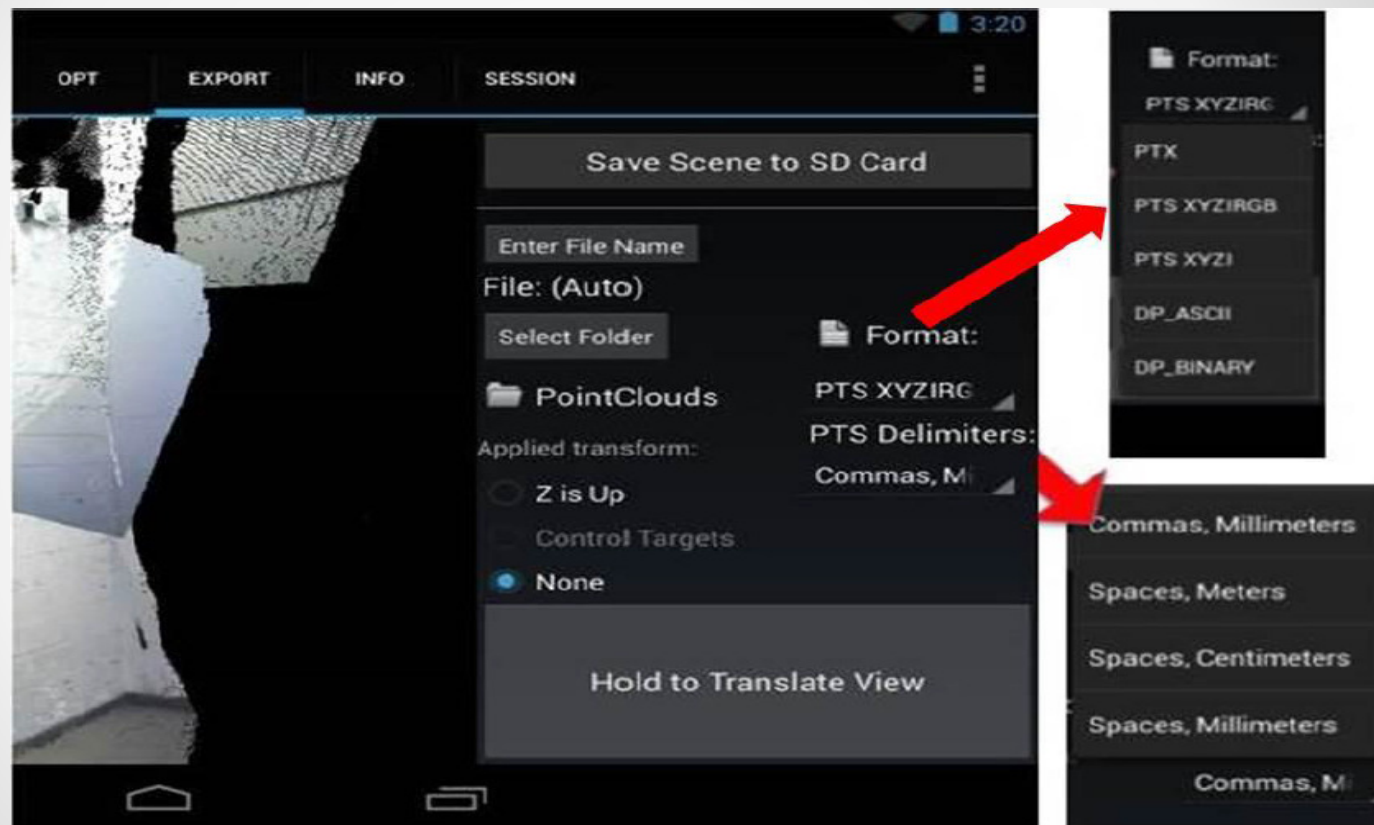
3:20

OPT EXPORT INFO SESSION

Save Scene to SD Card

Enter File Name

File: (Auto)

Select Folder

Format:

PointClouds

PTS XYZIRG

PTS Delimiters:

Applied transform:

Commas, Mi

Z is Up

Control Targets

None

Hold to Translate View

Format:

PTS XYZIRG

PTX

PTS XYZIRGB

PTS XYZI

DP_ASCII

DP_BINARY

Commas, Millimeters

Spaces, Meters

Spaces, Centimeters

Spaces, Millimeters

Commas, Mi